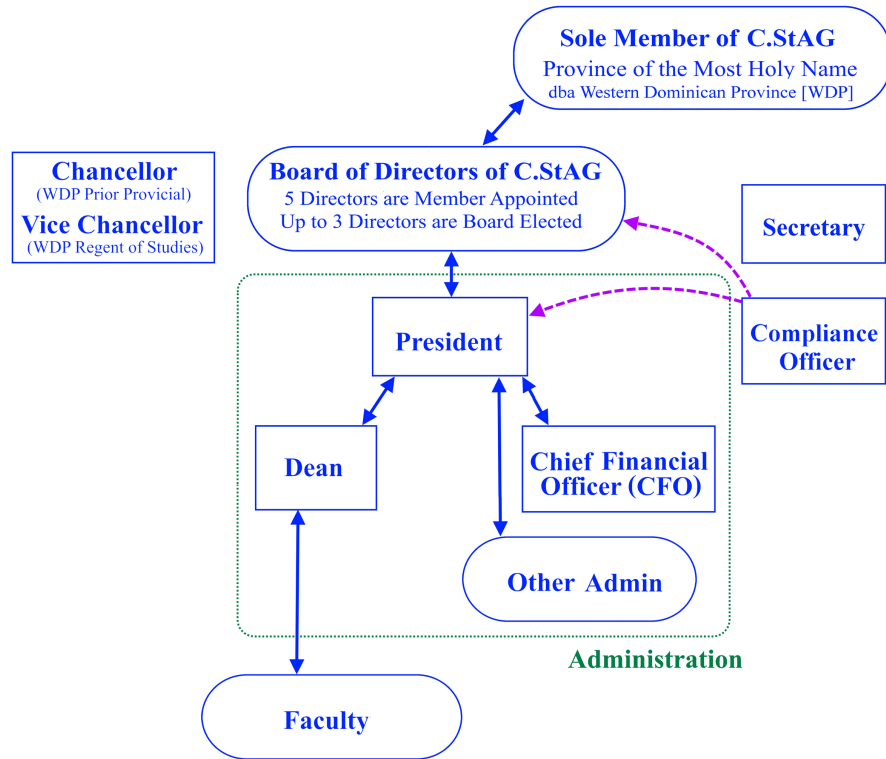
Sole Member of C.StAG
Province of the Most Holy Name
dba Western Dominican Province [WDP]

Chancellor
(WDP Prior Provicial)
Vice Chancellor
(WDP Regent of Studies)

Board of Directors of C.StAG
5 Directors are Member Appointed
Up to 3 Directors are Board Elected

Secretary

President

Compliance Officer

Dean

Chief Financial Officer (CFO)

Other Admin

Administration

Faculty